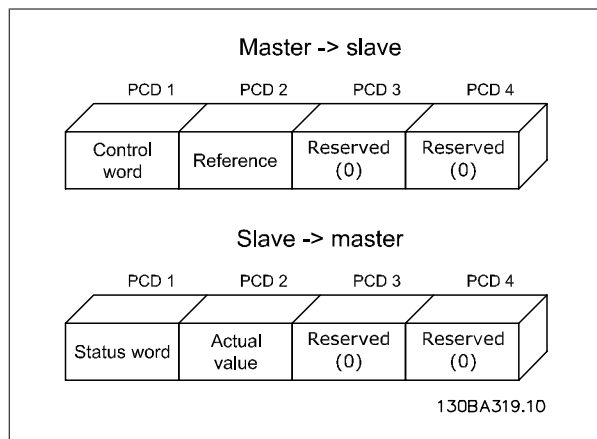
Master -> slave

PCD 1 PCD 2 PCD 3 PCD 4

Control word

Reference

Reserved (0)

Reserved (0)

Slave -> master

PCD 1 PCD 2 PCD 3 PCD 4

Status word

Actual value

Reserved (0)

Reserved (0)

130BA319.10